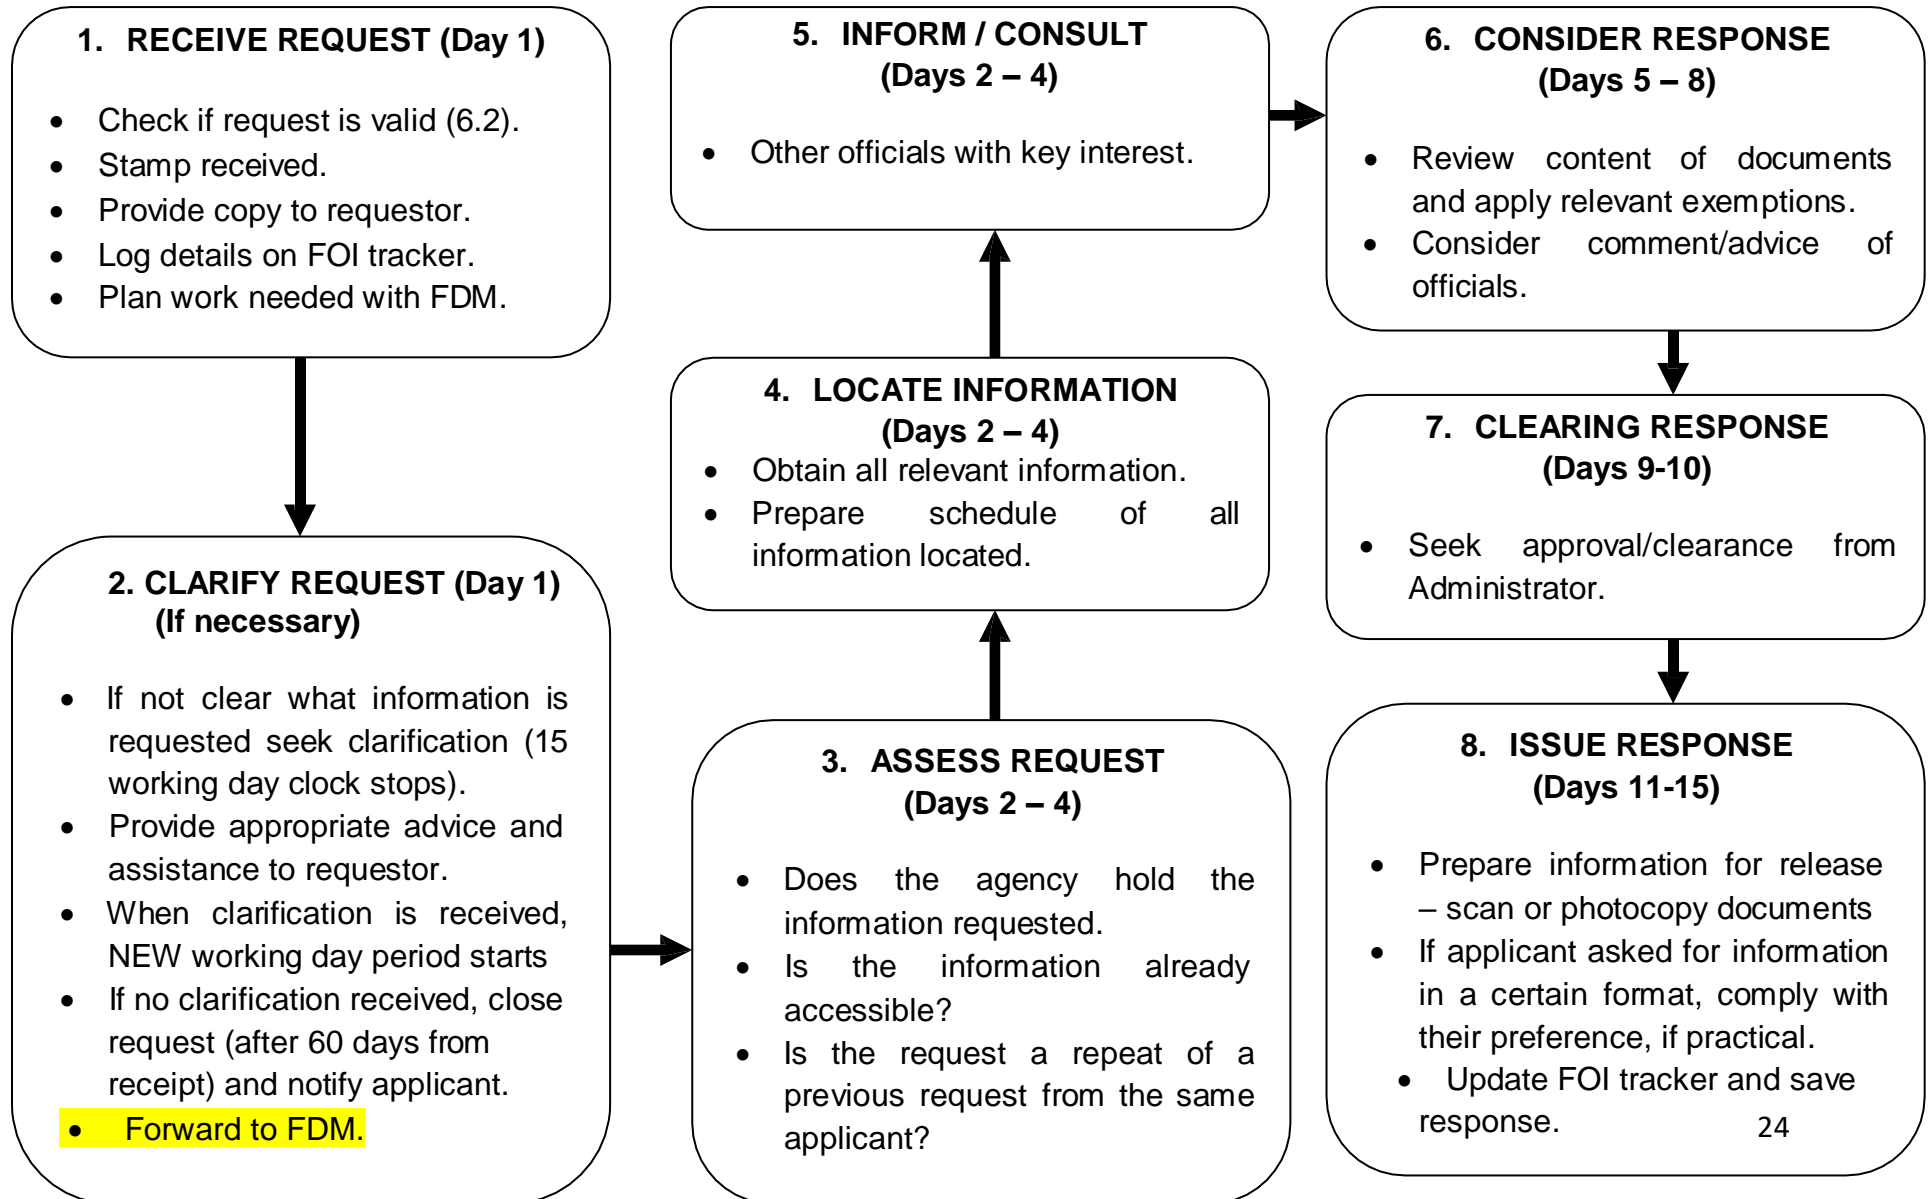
1. RECEIVE REQUEST (Day 1)

- Check if request is valid (6.2).
- Stamp received.
- Provide copy to requestor.
- Log details on FOI tracker.
- Plan work needed with FDM.

2. CLARIFY REQUEST (Day 1) (If necessary)

- If not clear what information is requested seek clarification (15 working day clock stops).
- Provide appropriate advice and assistance to requestor.
- When clarification is received, NEW working day period starts
- If no clarification received, close request (after 60 days from receipt) and notify applicant.
- Forward to FDM.

3. ASSESS REQUEST (Days 2 – 4)

- Does the agency hold the information requested.
- Is the information already accessible?
- Is the request a repeat of a previous request from the same applicant?

4. LOCATE INFORMATION (Days 2 – 4)

- Obtain all relevant information.
- Prepare schedule of all information located.

5. INFORM / CONSULT (Days 2 – 4)

- Other officials with key interest.

6. CONSIDER RESPONSE (Days 5 – 8)

- Review content of documents and apply relevant exemptions.
- Consider comment/advice of officials.

7. CLEARING RESPONSE (Days 9-10)

- Seek approval/clearance from Administrator.

8. ISSUE RESPONSE (Days 11-15)

- Prepare information for release – scan or photocopy documents
- If applicant asked for information in a certain format, comply with their preference, if practical.
- Update FOI tracker and save response.

24